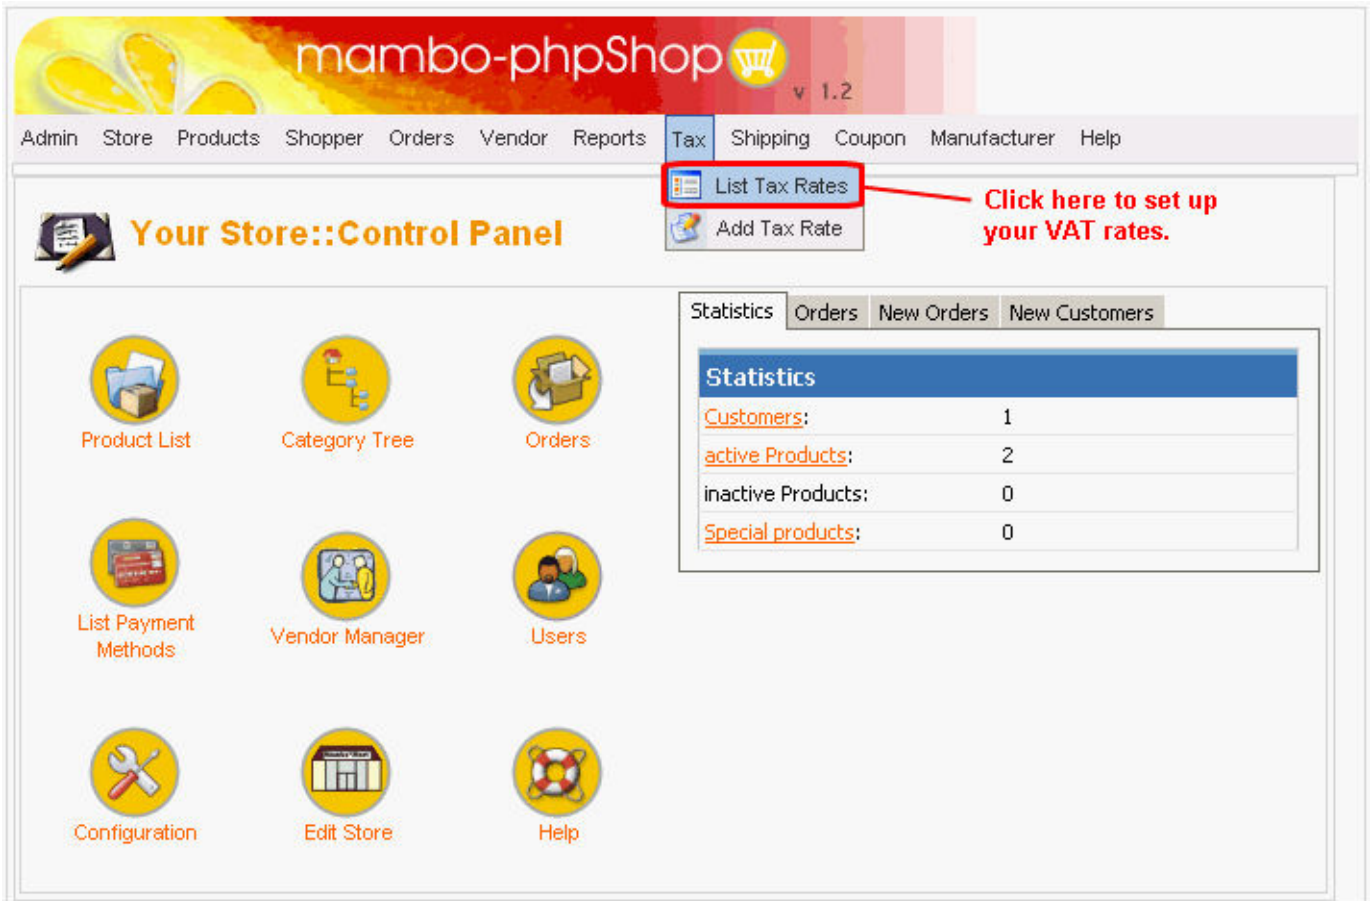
mambo-phpShop v 1.2

Admin Store Products Shopper Orders Vendor Reports Tax Shipping Coupon Manufacturer Help

List Tax Rates
Add Tax Rate

Click here to set up your VAT rates.

Your Store::Control Panel

Product List
Category Tree
Orders
List Payment Methods
Vendor Manager
Users
Configuration
Edit Store
Help

Statistics Orders New Orders New Customers

| Statistics | |
|---|---|
| Customers: | 1 |
| active Products: | 2 |
| inactive Products: | 0 |
| Special products: | 0 |